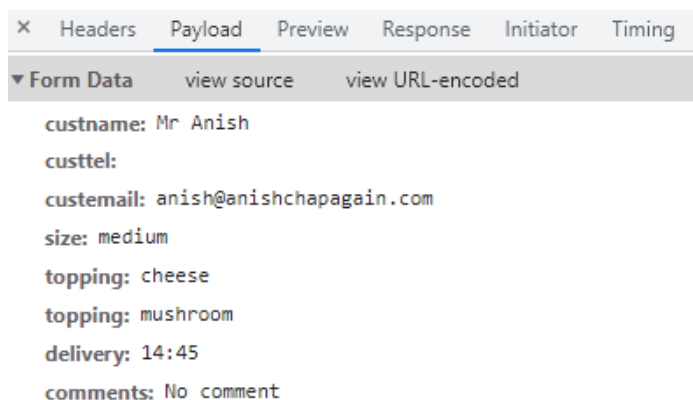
× Headers Payload Preview Response Initiator Timing

▾ Form Data view source view URL-encoded

custname: Mr Anish

custtel:

custemail: anish@anishchapagain.com

size: medium

topping: cheese

topping: mushroom

delivery: 14:45

comments: No comment